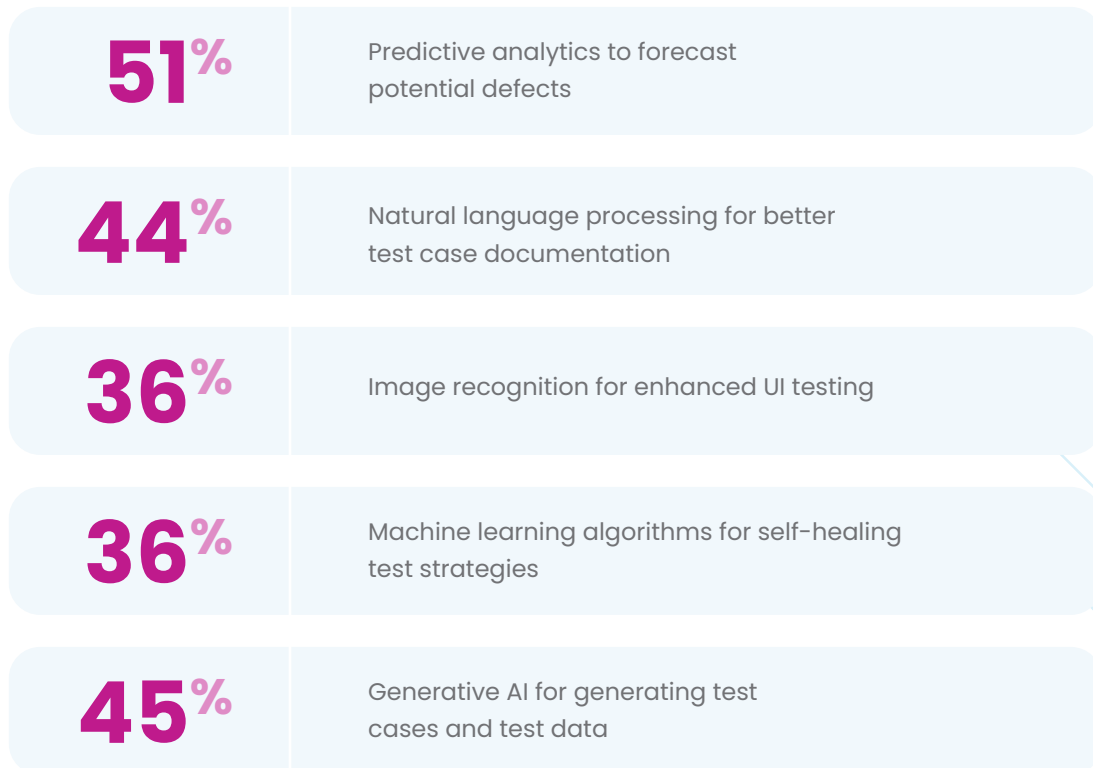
| | |
|---|---|
| 51% | Predictive analytics to forecast potential defects |
| 44% | Natural language processing for better test case documentation |
| 36% | Image recognition for enhanced UI testing |
| 36% | Machine learning algorithms for self-healing test strategies |
| 45% | Generative AI for generating test cases and test data |